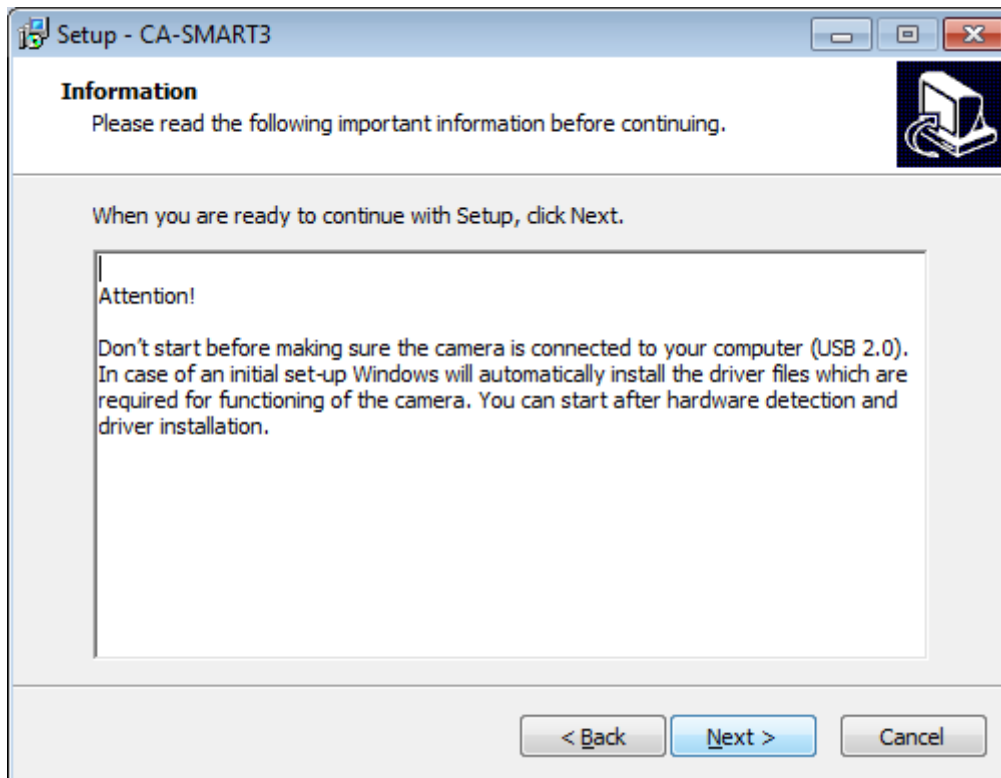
Setup - CA-SMART3

Information

Please read the following important information before continuing.

When you are ready to continue with Setup, click Next.

Attention!

Don’t start before making sure the camera is connected to your computer (USB 2.0). In case of an initial set-up Windows will automatically install the driver files which are required for functioning of the camera. You can start after hardware detection and driver installation.

< Back

Next >

Cancel